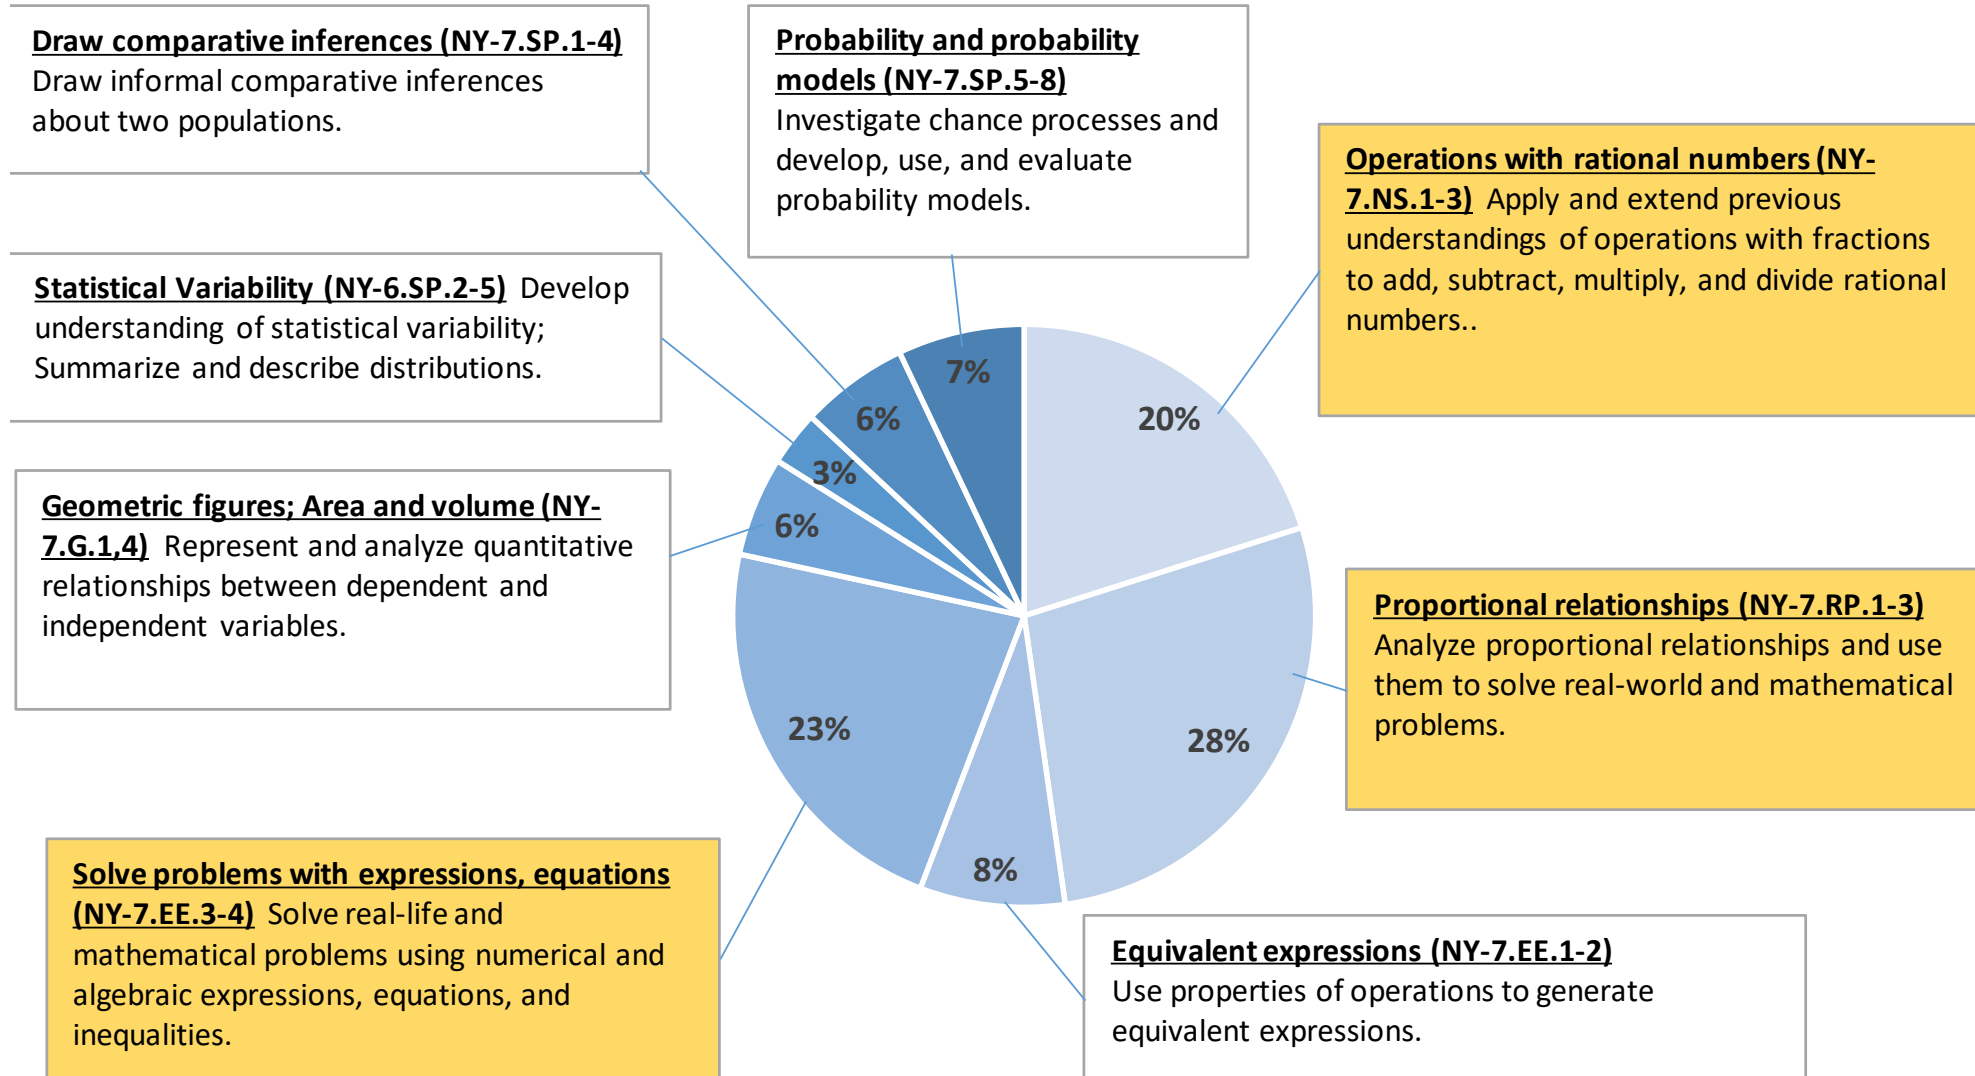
Draw comparative inferences (NY-7.SP.1-4)
Draw informal comparative inferences about two populations.

Probability and probability models (NY-7.SP.5-8)
Investigate chance processes and develop, use, and evaluate probability models.

Operations with rational numbers (NY-7.NS.1-3) Apply and extend previous understandings of operations with fractions to add, subtract, multiply, and divide rational numbers..

Statistical Variability (NY-6.SP.2-5) Develop understanding of statistical variability; Summarize and describe distributions.

7%

6%

20%

3%

Geometric figures; Area and volume (NY-7.G.1,4) Represent and analyze quantitative relationships between dependent and independent variables.

6%

Proportional relationships (NY-7.RP.1-3)
Analyze proportional relationships and use them to solve real-world and mathematical problems.

23%

28%

8%

Solve problems with expressions, equations (NY-7.EE.3-4) Solve real-life and mathematical problems using numerical and algebraic expressions, equations, and inequalities.

Equivalent expressions (NY-7.EE.1-2)
Use properties of operations to generate equivalent expressions.